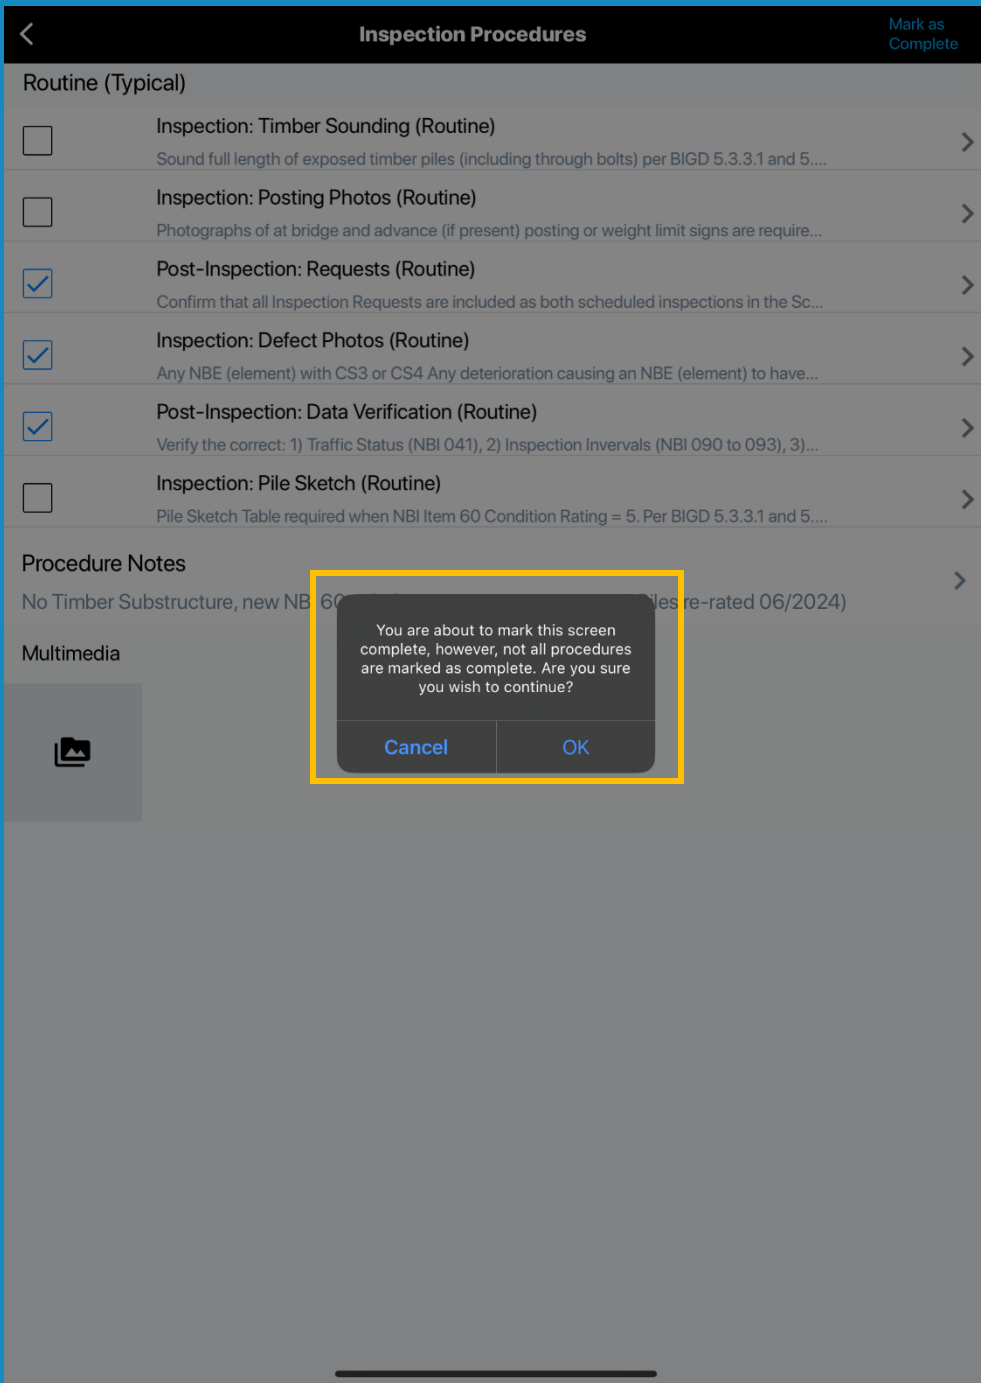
Inspection Procedures

Mark as Complete

Routine (Typical)

Inspection: Timber Sounding (Routine)

Sound full length of exposed timber piles (including through bolts) per BIGD 5.3.3.1 and 5....

Inspection: Posting Photos (Routine)

Photographs of at bridge and advance (if present) posting or weight limit signs are require...

Post-Inspection: Requests (Routine)

Confirm that all Inspection Requests are included as both scheduled inspections in the Sc...

Inspection: Defect Photos (Routine)

Any NBE (element) with CS3 or CS4 Any deterioration causing an NBE (element) to have...

Post-Inspection: Data Verification (Routine)

Verify the correct: 1) Traffic Status (NBI 041), 2) Inspection Invervals (NBI 090 to 093), 3)...

Inspection: Pile Sketch (Routine)

Pile Sketch Table required when NBI Item 60 Condition Rating = 5. Per BIGD 5.3.3.1 and 5....

Procedure Notes

No Timber Substructure, new NB 60 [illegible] iles re-rated 06/2024)

Multimedia

You are about to mark this screen complete, however, not all procedures are marked as complete. Are you sure you wish to continue?

Cancel

OK